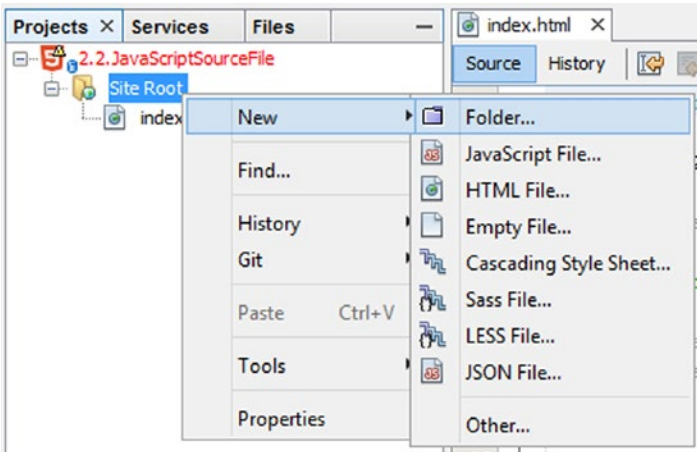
Projects × Services Files —

2.2.JavaScriptSourceFile
Site Root
index

index.html ×
Source History

New
Find...
History
Git
Paste Ctrl+V
Tools
Properties

Folder...
JavaScript File...
HTML File...
Empty File...
Cascading Style Sheet...
Sass File...
LESS File...
JSON File...
Other...